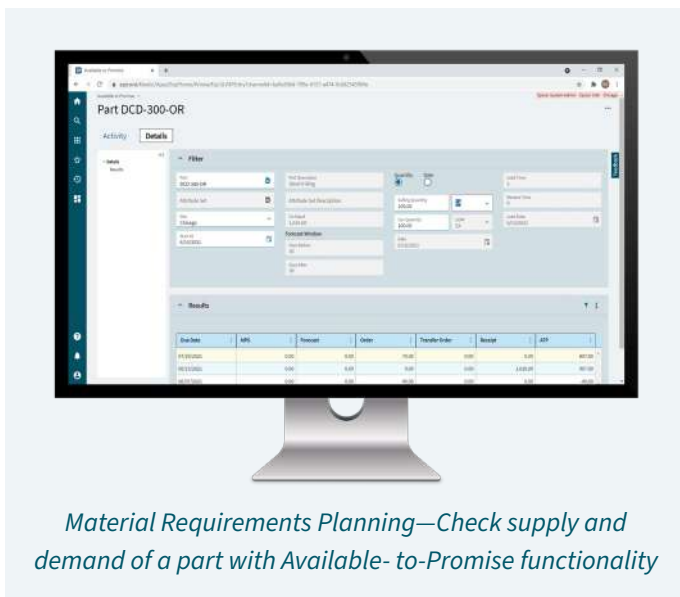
Part DCD-300-OR

Activity Details

Filter

Results

| Due Date | MPS | Forecast | Order | Transfer Order | Receipt | ATP |
|---|---|---|---|---|---|---|
| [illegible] | 0.00 | 0.00 | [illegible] | 0.00 | 0.00 | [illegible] |
| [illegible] | 0.00 | 0.00 | 0.00 | 0.00 | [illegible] | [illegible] |
| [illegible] | 0.00 | 0.00 | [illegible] | 0.00 | 0.00 | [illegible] |

Material Requirements Planning—Check supply and demand of a part with Available- to-Promise functionality